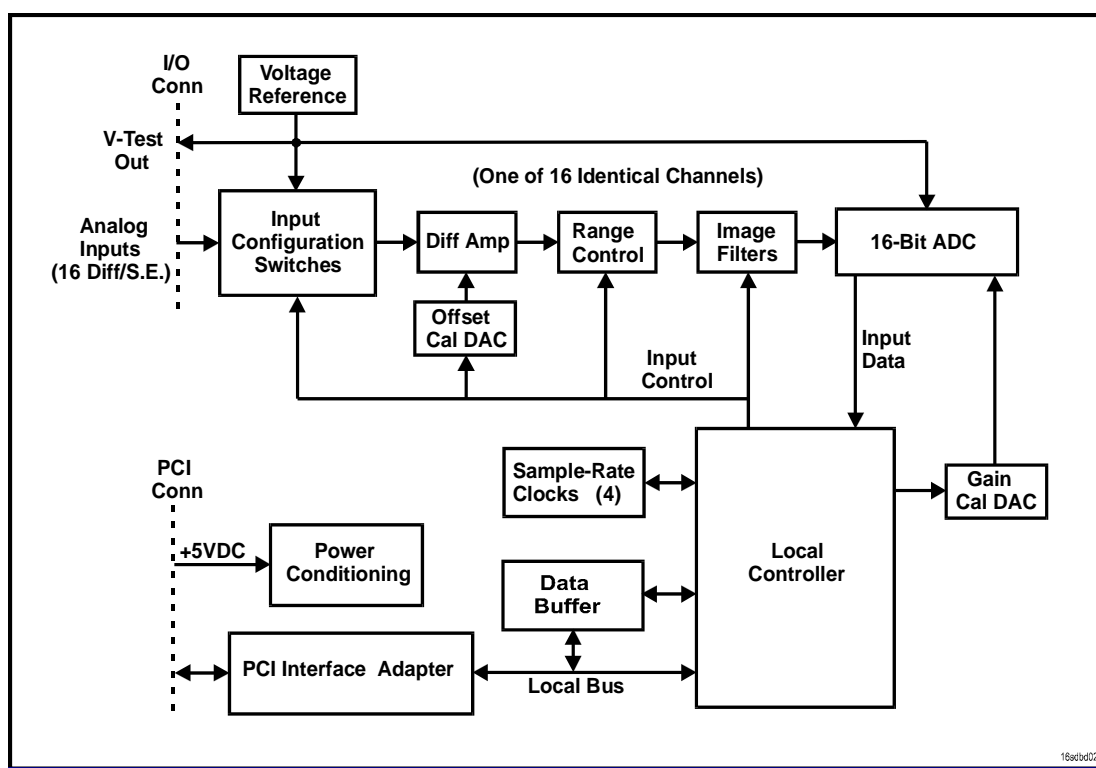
I/O Conn

Voltage Reference

V-Test Out

(One of 16 Identical Channels)

Analog Inputs (16 Diff/S.E.)

Input Configuration Switches

Diff Amp

Range Control

Image Filters

16-Bit ADC

Offset Cal DAC

Input Control

Input Data

PCI Conn

Sample-Rate Clocks (4)

Local Controller

Gain Cal DAC

+5VDC

Power Conditioning

Data Buffer

PCI Interface Adapter

Local Bus

16sdbd02